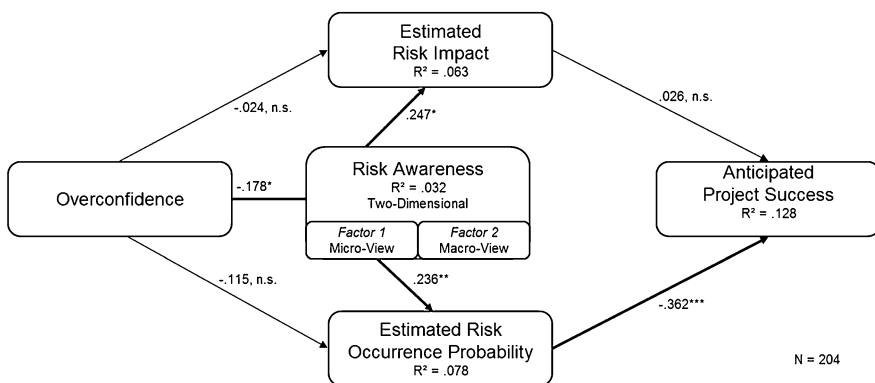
Estimated Risk Impact
$R^2 = .063$

-.024, n.s.

.247*

.026, n.s.

Overconfidence

-.178*

Risk Awareness
$R^2 = .032$
Two-Dimensional

Factor 1
Micro-View

Factor 2
Macro-View

Anticipated Project Success
$R^2 = .128$

-.115, n.s.

.236**

-.362***

Estimated Risk Occurrence Probability
$R^2 = .078$

N = 204